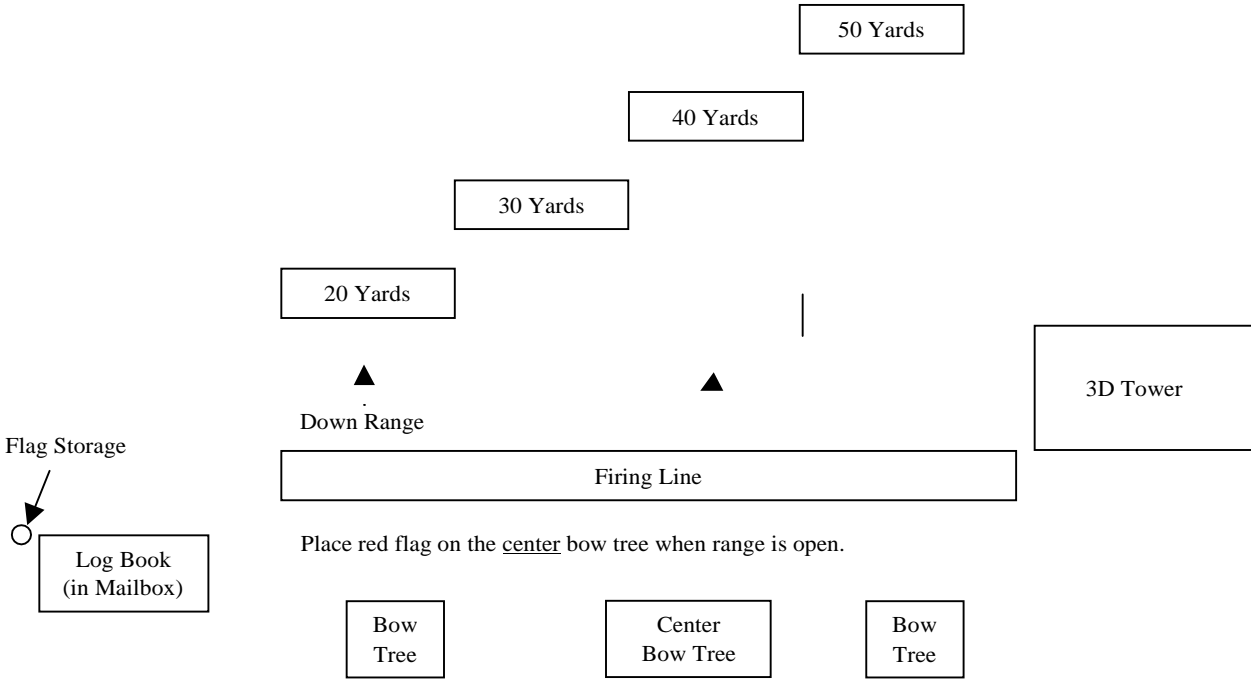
50 Yards

40 Yards

30 Yards

20 Yards

3D Tower

Down Range

Flag Storage

Firing Line

Log Book (in Mailbox)

Place red flag on the center bow tree when range is open.

Bow Tree

Center Bow Tree

Bow Tree